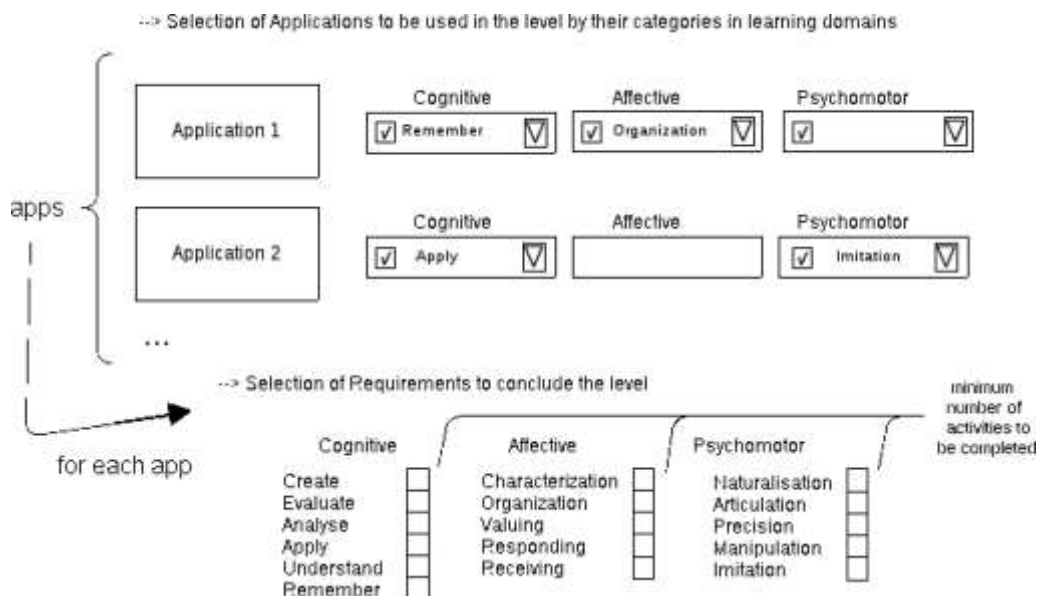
--> Selection of Applications to be used in the level by their categories in learning domains

apps

Application 1

Cognitive
Remember

Affective
Organization

Psychomotor

Application 2

Cognitive
Apply

Affective

Psychomotor
Imitation

...

--> Selection of Requirements to conclude the level

for each app

minimum number of activities to be completed

Cognitive
Create
Evaluate
Analyse
Apply
Understand
Remember

Affective
Characterization
Organization
Valuing
Responding
Receiving

Psychomotor
Naturalisation
Articulation
Precision
Manipulation
Imitation